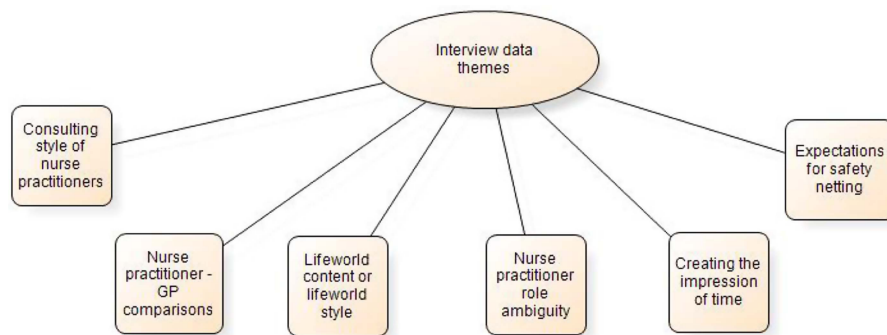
Interview data themes

Consulting style of nurse practitioners

Nurse practitioner - GP comparisons

Lifeworld content or lifeworld style

Nurse practitioner role ambiguity

Creating the impression of time

Expectations for safety netting